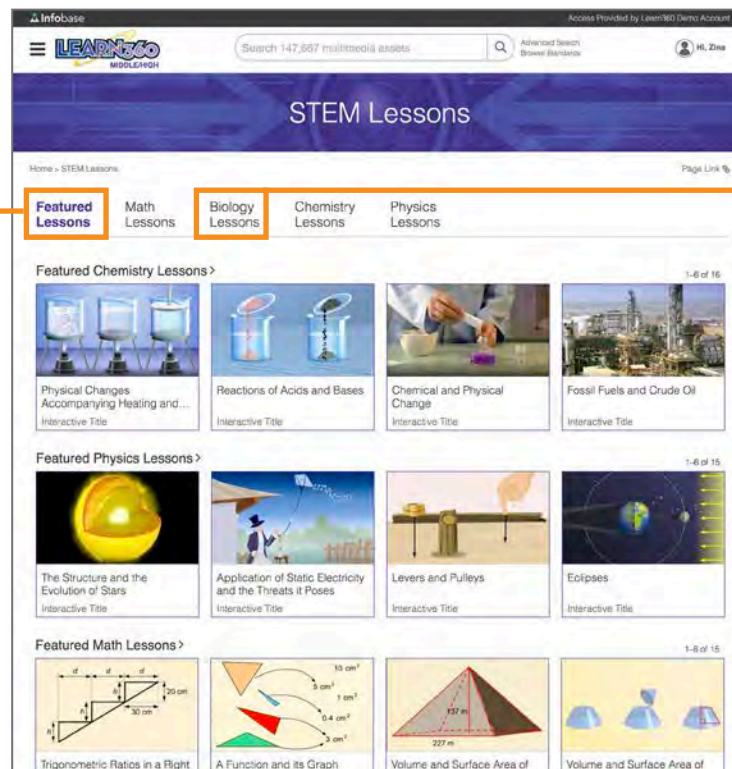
Infobase

Access Provided by Learn360 Demo Account

LEARN360 MIDDLE/HIGH

Search 147,667 multimedia assets

Advanced Search
Browse Standards

Hi, Zina

STEM Lessons

Home > STEM Lessons

Page Link

Featured Lessons | Math Lessons | Biology Lessons | Chemistry Lessons | Physics Lessons

Featured Chemistry Lessons >

1-6 of 16

Physical Changes Accompanying Heating and...
Interactive Title

Reactions of Acids and Bases
Interactive Title

Chemical and Physical Change
Interactive Title

Fossil Fuels and Crude Oil
Interactive Title

Featured Physics Lessons >

1-6 of 15

The Structure and the Evolution of Stars
Interactive Title

Application of Static Electricity and the Threats it Poses
Interactive Title

Levers and Pulleys
Interactive Title

Eclipses
Interactive Title

Featured Math Lessons >

1-6 of 15

d d d h h 20 cm 30 cm h

10 cm$^2$
5 cm$^2$
1 cm$^2$
0.4 cm$^2$
3 cm$^2$

137 m
227 m

Trigonometric Ratios in a Right

A Function and its Graph

Volume and Surface Area of

Volume and Surface Area of